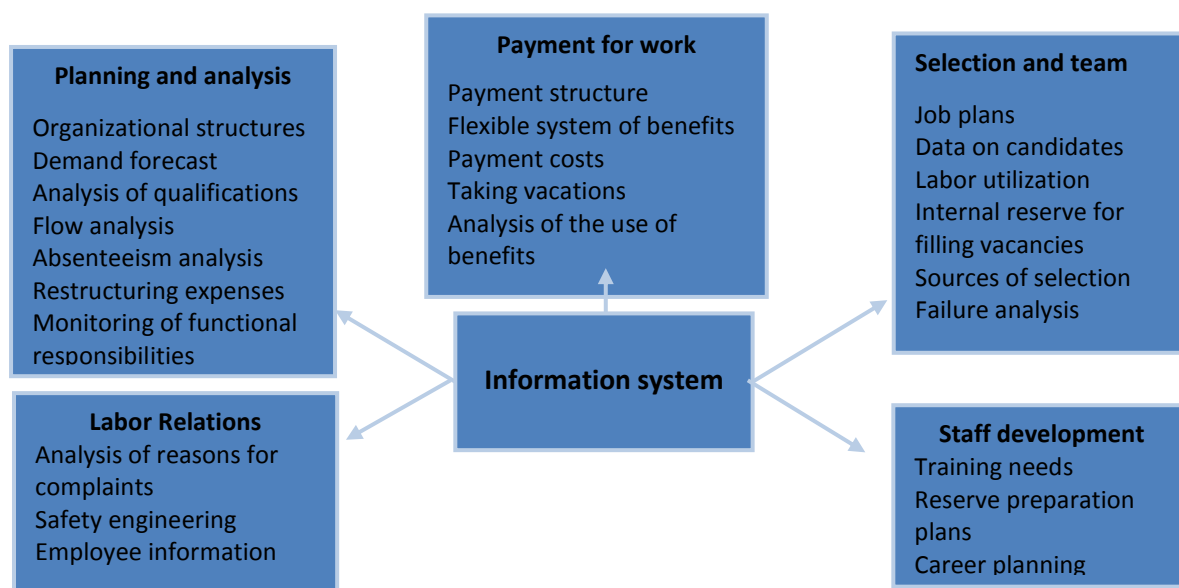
Planning and analysis
Organizational structures
Demand forecast
Analysis of qualifications
Flow analysis
Absenteeism analysis
Restructuring expenses
Monitoring of functional responsibilities

Payment for work
Payment structure
Flexible system of benefits
Payment costs
Taking vacations
Analysis of the use of benefits

Selection and team
Job plans
Data on candidates
Labor utilization
Internal reserve for filling vacancies
Sources of selection
Failure analysis

Information system

Labor Relations
Analysis of reasons for complaints
Safety engineering
Employee information

Staff development
Training needs
Reserve preparation plans
Career planning